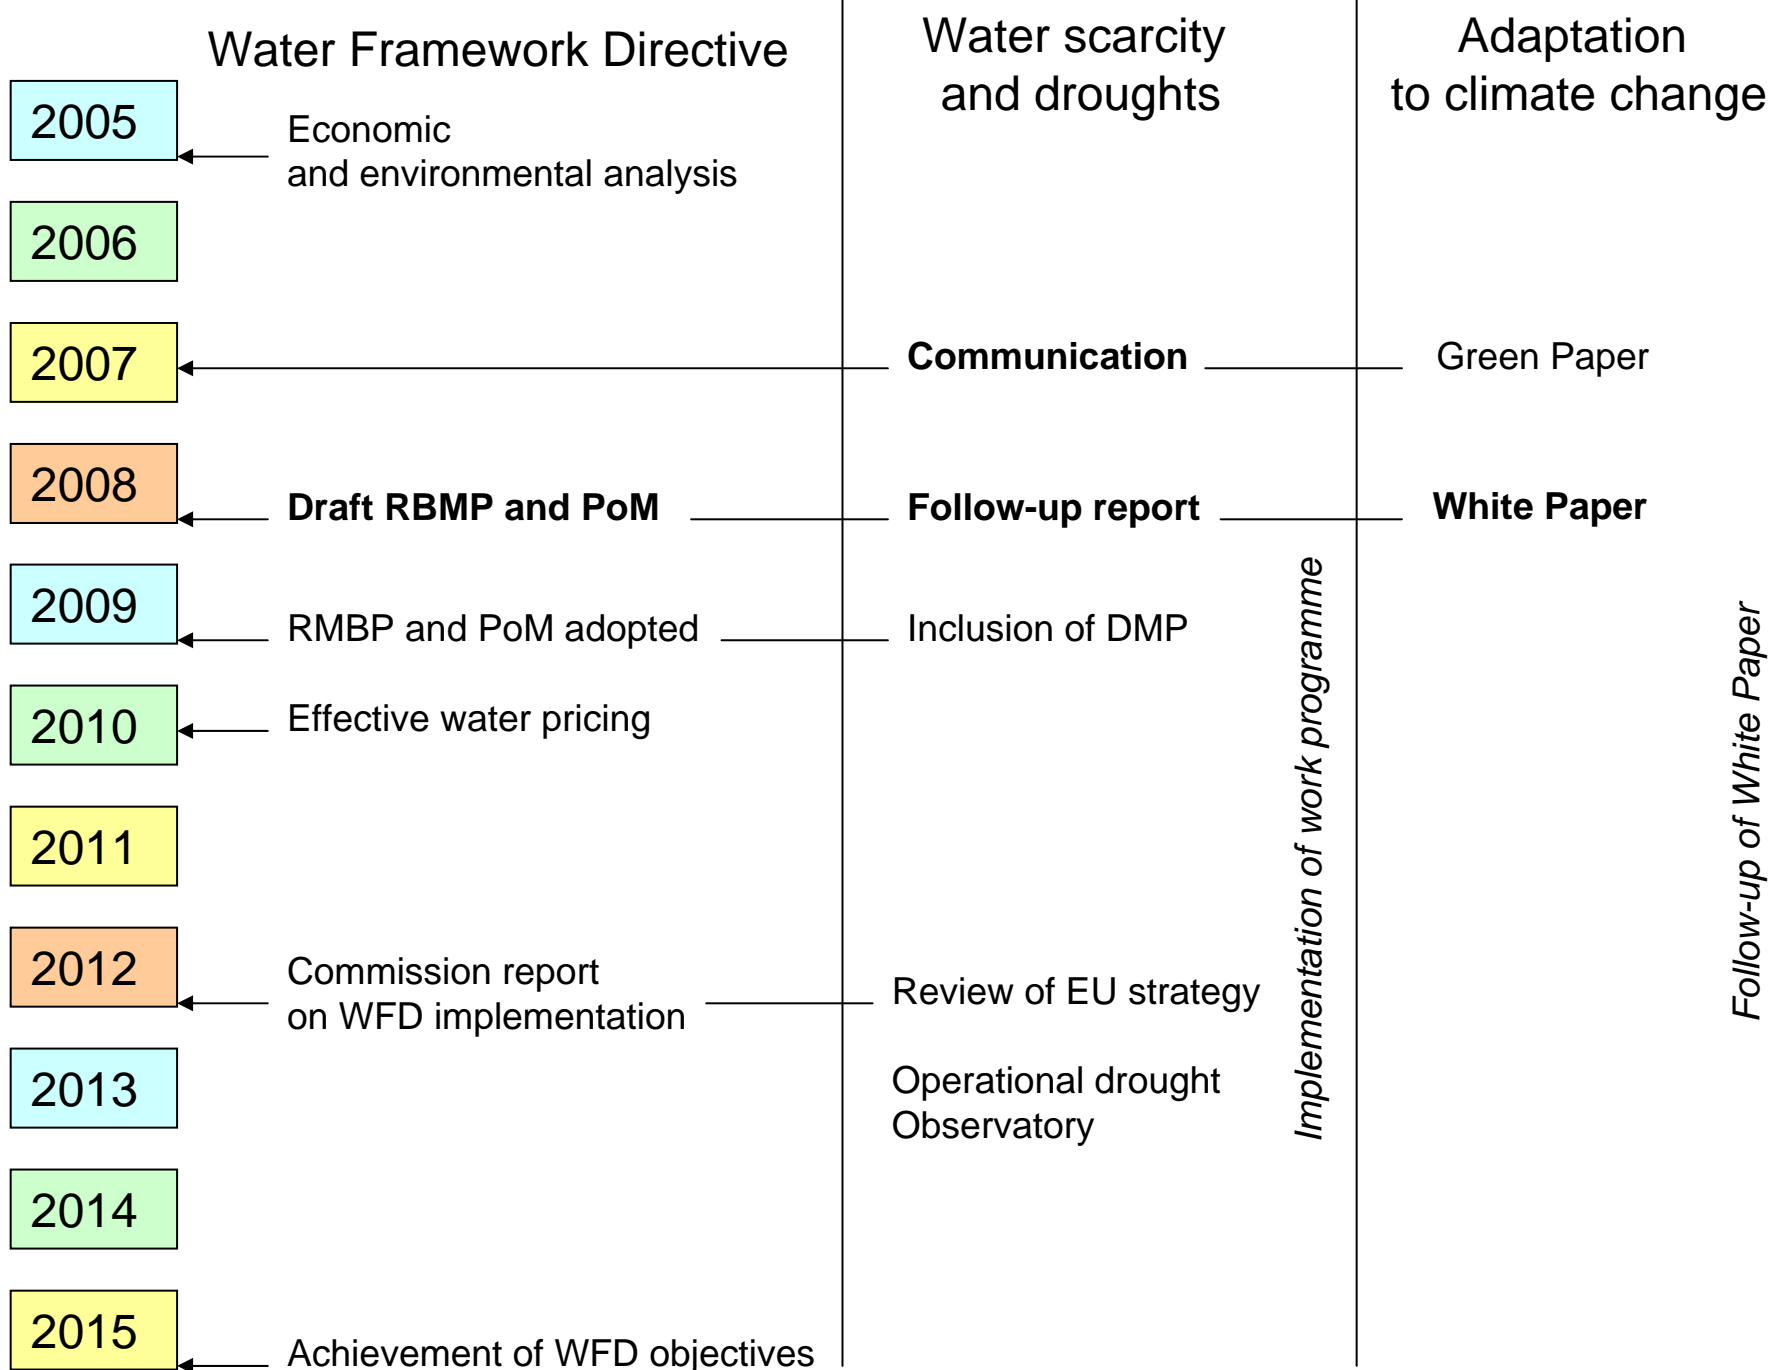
Water Framework Directive

Water scarcity and droughts

Adaptation to climate change

2005

Economic and environmental analysis

2006

2007

**Communication**

Green Paper

2008

**Draft RBMP and PoM**

**Follow-up report**

**White Paper**

2009

RMBP and PoM adopted

Inclusion of DMP

2010

Effective water pricing

2011

2012

Commission report on WFD implementation

Review of EU strategy

2013

Operational drought Observatory

2014

2015

Achievement of WFD objectives

*Implementation of work programme*

*Follow-up of White Paper*